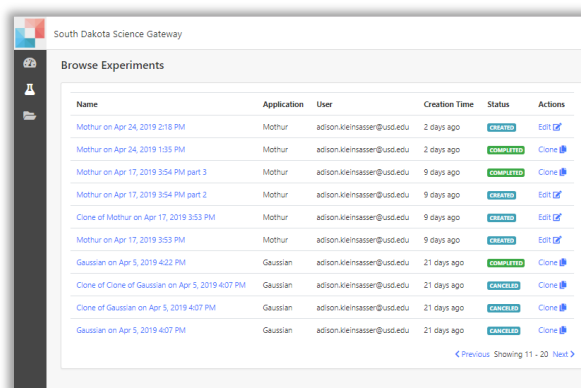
South Dakota Science Gateway

Browse Experiments

| Name | Application | User | Creation Time | Status | Actions |
|---|---|---|---|---|---|
| Mothur on Apr 24, 2019 2:18 PM | Mothur | adison.kleinsasser@usd.edu | 2 days ago | CREATED | Edit |
| Mothur on Apr 24, 2019 1:35 PM | Mothur | adison.kleinsasser@usd.edu | 2 days ago | COMPLETED | Clone |
| Mothur on Apr 17, 2019 3:54 PM part 3 | Mothur | adison.kleinsasser@usd.edu | 9 days ago | COMPLETED | Clone |
| Mothur on Apr 17, 2019 3:54 PM part 2 | Mothur | adison.kleinsasser@usd.edu | 9 days ago | CREATED | Edit |
| Clone of Mothur on Apr 17, 2019 3:53 PM | Mothur | adison.kleinsasser@usd.edu | 9 days ago | CREATED | Edit |
| Mothur on Apr 17, 2019 3:53 PM | Mothur | adison.kleinsasser@usd.edu | 9 days ago | CREATED | Edit |
| Gaussian on Apr 5, 2019 4:22 PM | Gaussian | adison.kleinsasser@usd.edu | 21 days ago | COMPLETED | Clone |
| Clone of Clone of Gaussian on Apr 5, 2019 4:07 PM | Gaussian | adison.kleinsasser@usd.edu | 21 days ago | CANCELED | Clone |
| Clone of Gaussian on Apr 5, 2019 4:07 PM | Gaussian | adison.kleinsasser@usd.edu | 21 days ago | CANCELED | Clone |
| Gaussian on Apr 5, 2019 4:07 PM | Gaussian | adison.kleinsasser@usd.edu | 21 days ago | CANCELED | Clone |

< Previous Showing 11 - 20 Next >